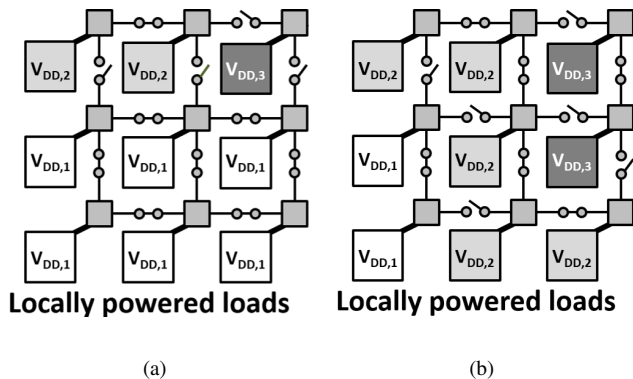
$V_{DD,2}$ $V_{DD,2}$ $V_{DD,3}$

$V_{DD,1}$ $V_{DD,1}$ $V_{DD,1}$

$V_{DD,1}$ $V_{DD,1}$ $V_{DD,1}$

Locally powered loads

(a)

$V_{DD,2}$ $V_{DD,2}$ $V_{DD,3}$

$V_{DD,1}$ $V_{DD,2}$ $V_{DD,3}$

$V_{DD,1}$ $V_{DD,2}$ $V_{DD,2}$

Locally powered loads

(b)